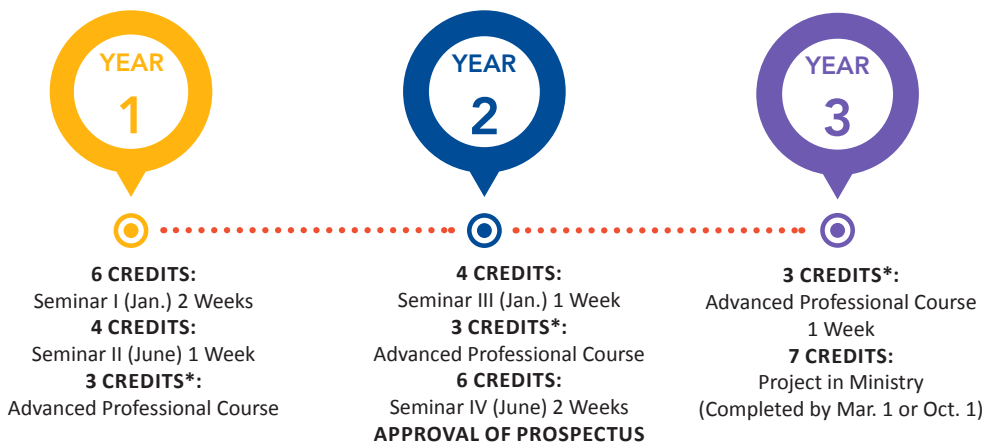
YEAR
1

YEAR
2

YEAR
3

6 CREDITS:
Seminar I (Jan.) 2 Weeks
4 CREDITS:
Seminar II (June) 1 Week
3 CREDITS*:
Advanced Professional Course

4 CREDITS:
Seminar III (Jan.) 1 Week
3 CREDITS*:
Advanced Professional Course
6 CREDITS:
Seminar IV (June) 2 Weeks
APPROVAL OF PROSPECTUS

3 CREDITS*:
Advanced Professional Course
1 Week
7 CREDITS:
Project in Ministry
(Completed by Mar. 1 or Oct. 1)